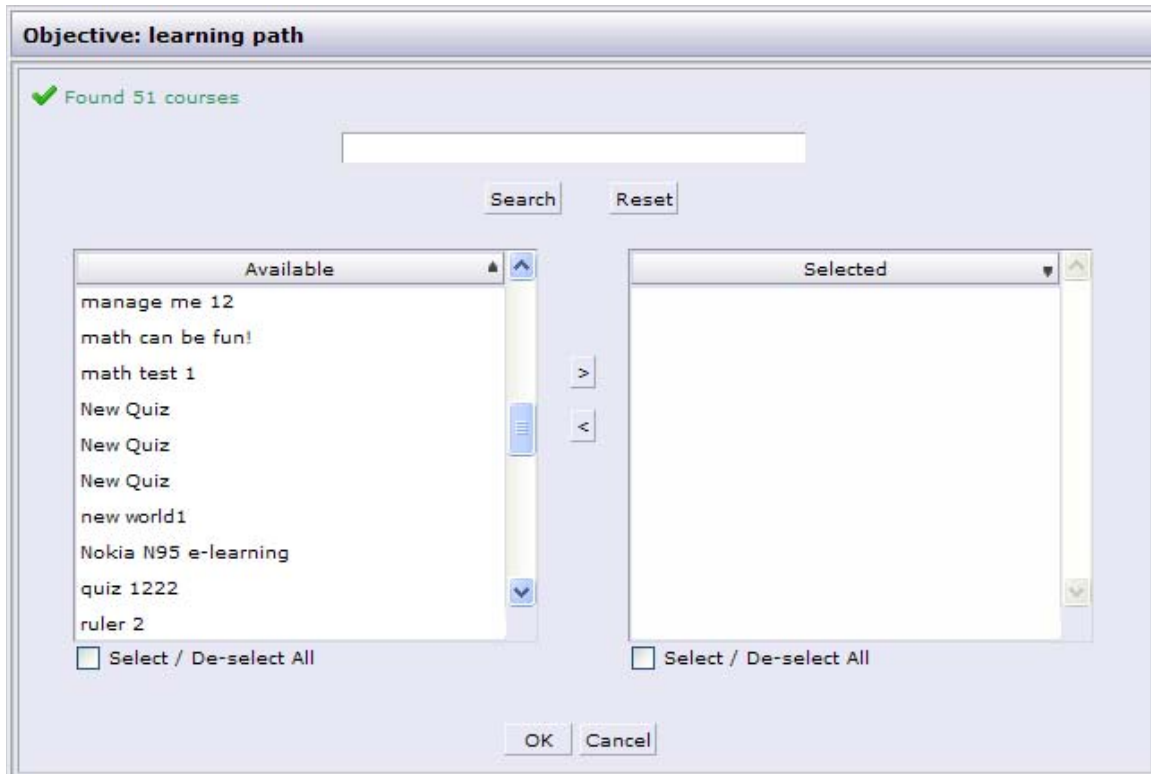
Objective: learning path

Found 51 courses

Search Reset

Available

manage me 12
math can be fun!
math test 1
New Quiz
New Quiz
New Quiz
new world1
Nokia N95 e-learning
quiz 1222
ruler 2

Select / De-select All

>
<

Selected

Select / De-select All

OK Cancel